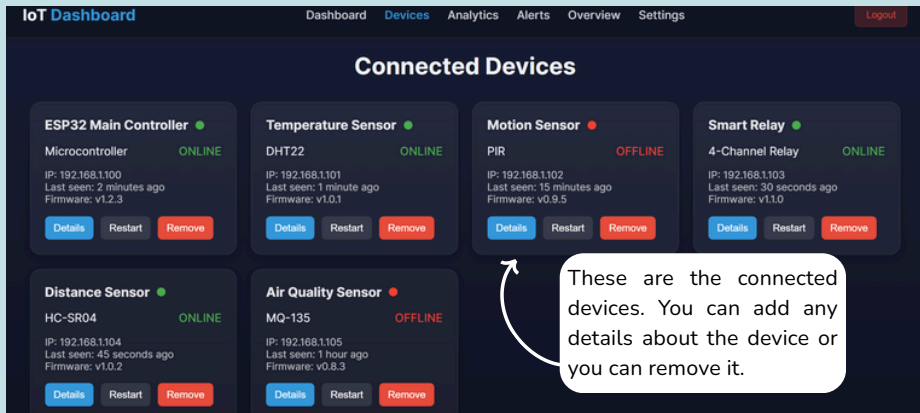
IoT Dashboard

Dashboard Devices Analytics Alerts Overview Settings

Logout

Connected Devices

ESP32 Main Controller
Microcontroller ONLINE
IP: 192.168.1.100
Last seen: 2 minutes ago
Firmware: v1.2.3
Details Restart Remove

Temperature Sensor
DHT22 ONLINE
IP: 192.168.1.101
Last seen: 1 minute ago
Firmware: v1.0.1
Details Restart Remove

Motion Sensor
PIR OFFLINE
IP: 192.168.1.102
Last seen: 15 minutes ago
Firmware: v0.9.5
Details Restart Remove

Smart Relay
4-Channel Relay ONLINE
IP: 192.168.1.103
Last seen: 30 seconds ago
Firmware: v1.1.0
Details Restart Remove

Distance Sensor
HC-SR04 ONLINE
IP: 192.168.1.104
Last seen: 45 seconds ago
Firmware: v1.0.2
Details Restart Remove

Air Quality Sensor
MQ-135 OFFLINE
IP: 192.168.1.105
Last seen: 1 hour ago
Firmware: v0.8.3
Details Restart Remove

These are the connected devices. You can add any details about the device or you can remove it.